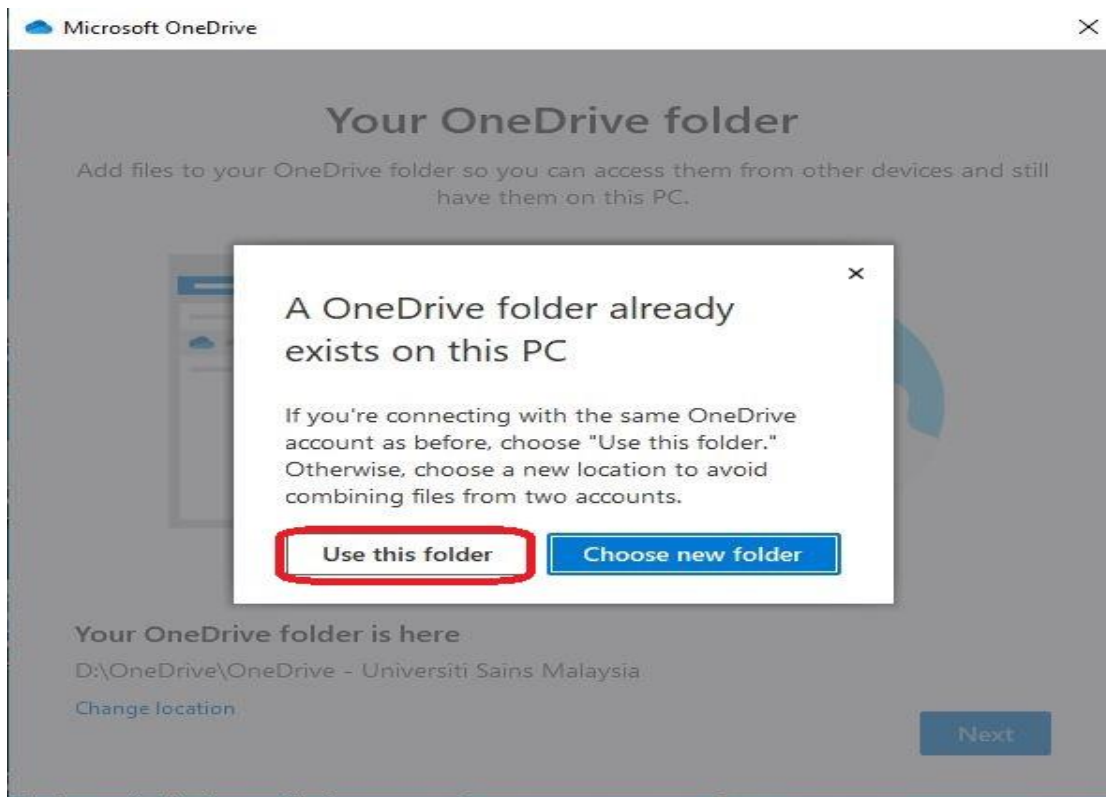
Microsoft OneDrive

×

Your OneDrive folder

Add files to your OneDrive folder so you can access them from other devices and still have them on this PC.

×

A OneDrive folder already exists on this PC

If you're connecting with the same OneDrive account as before, choose "Use this folder." Otherwise, choose a new location to avoid combining files from two accounts.

Use this folder

Choose new folder

Your OneDrive folder is here

D:\OneDrive\OneDrive - Universiti Sains Malaysia

Change location

Next